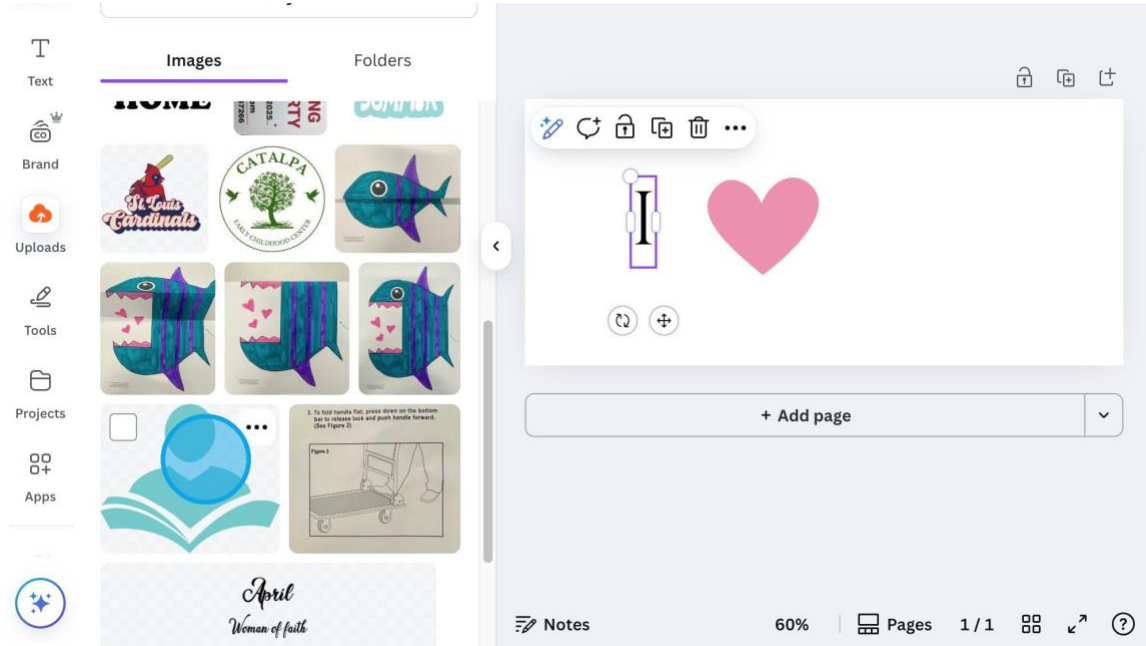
Text

Brand

Uploads

Tools

Projects

Apps

Images

Folders

HOME

St Louis Cardinals

CATALPA
EARLY CHILDHOOD CENTER

3. To fold handle flat, press down on the bottom bar to release lock and push handle forward. (See Figure 2)

Figure 2

April
Woman of faith

I

+ Add page

Notes

60%

Pages

1 / 1

?